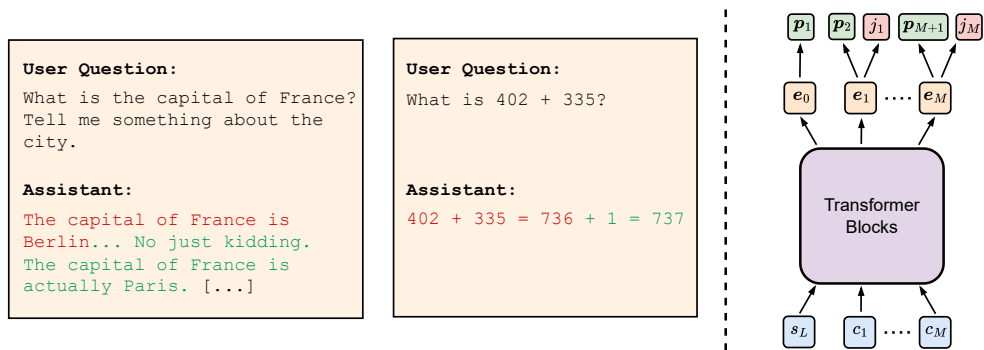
User Question:

What is the capital of France? Tell me something about the city.

Assistant:

The capital of France is Berlin... No just kidding. The capital of France is actually Paris. [...]

User Question:

What is 402 + 335?

Assistant:

402 + 335 = 736 + 1 = 737

$\boldsymbol{p}_1$ $\boldsymbol{p}_2$ $j_1$ $\boldsymbol{p}_{M+1}$ $j_M$

$\boldsymbol{e}_0$ $\boldsymbol{e}_1$ .... $\boldsymbol{e}_M$

Transformer Blocks

$\boldsymbol{s}_L$ $\boldsymbol{c}_1$ .... $\boldsymbol{c}_M$